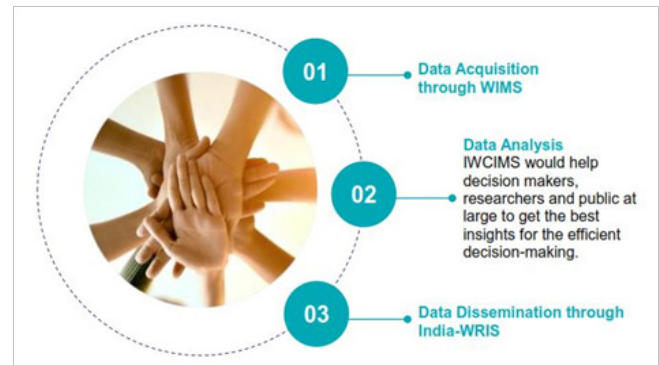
01
Data Acquisition through WIMS

02
Data Analysis
IWCIMS would help decision makers, researchers and public at large to get the best insights for the efficient decision-making.

03
Data Dissemination through India-WRIS